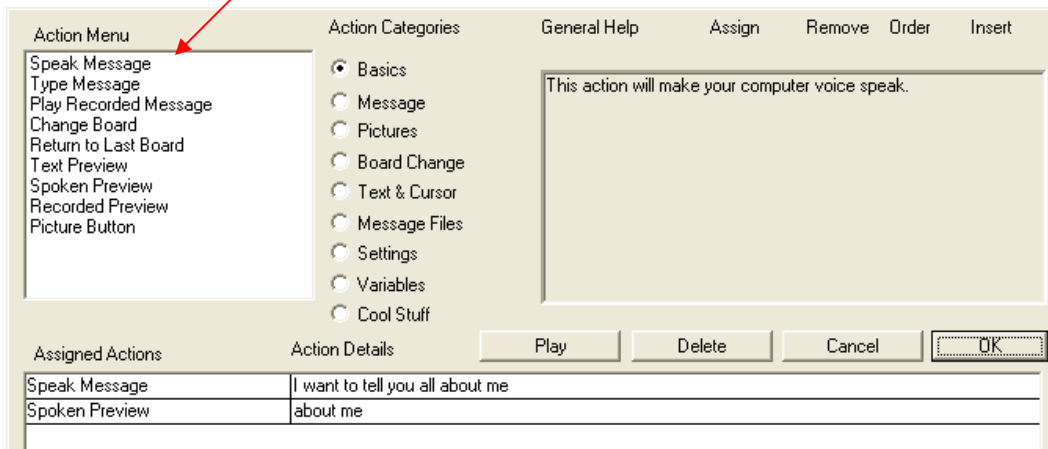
Action Menu

Speak Message
Type Message
Play Recorded Message
Change Board
Return to Last Board
Text Preview
Spoken Preview
Recorded Preview
Picture Button

Action Categories

Basics
Message
Pictures
Board Change
Text & Cursor
Message Files
Settings
Variables
Cool Stuff

General Help Assign Remove Order Insert

This action will make your computer voice speak.

Assigned Actions Action Details Play Delete Cancel OK

| Speak Message | I want to tell you all about me |
|---|---|
| Spoken Preview | about me |